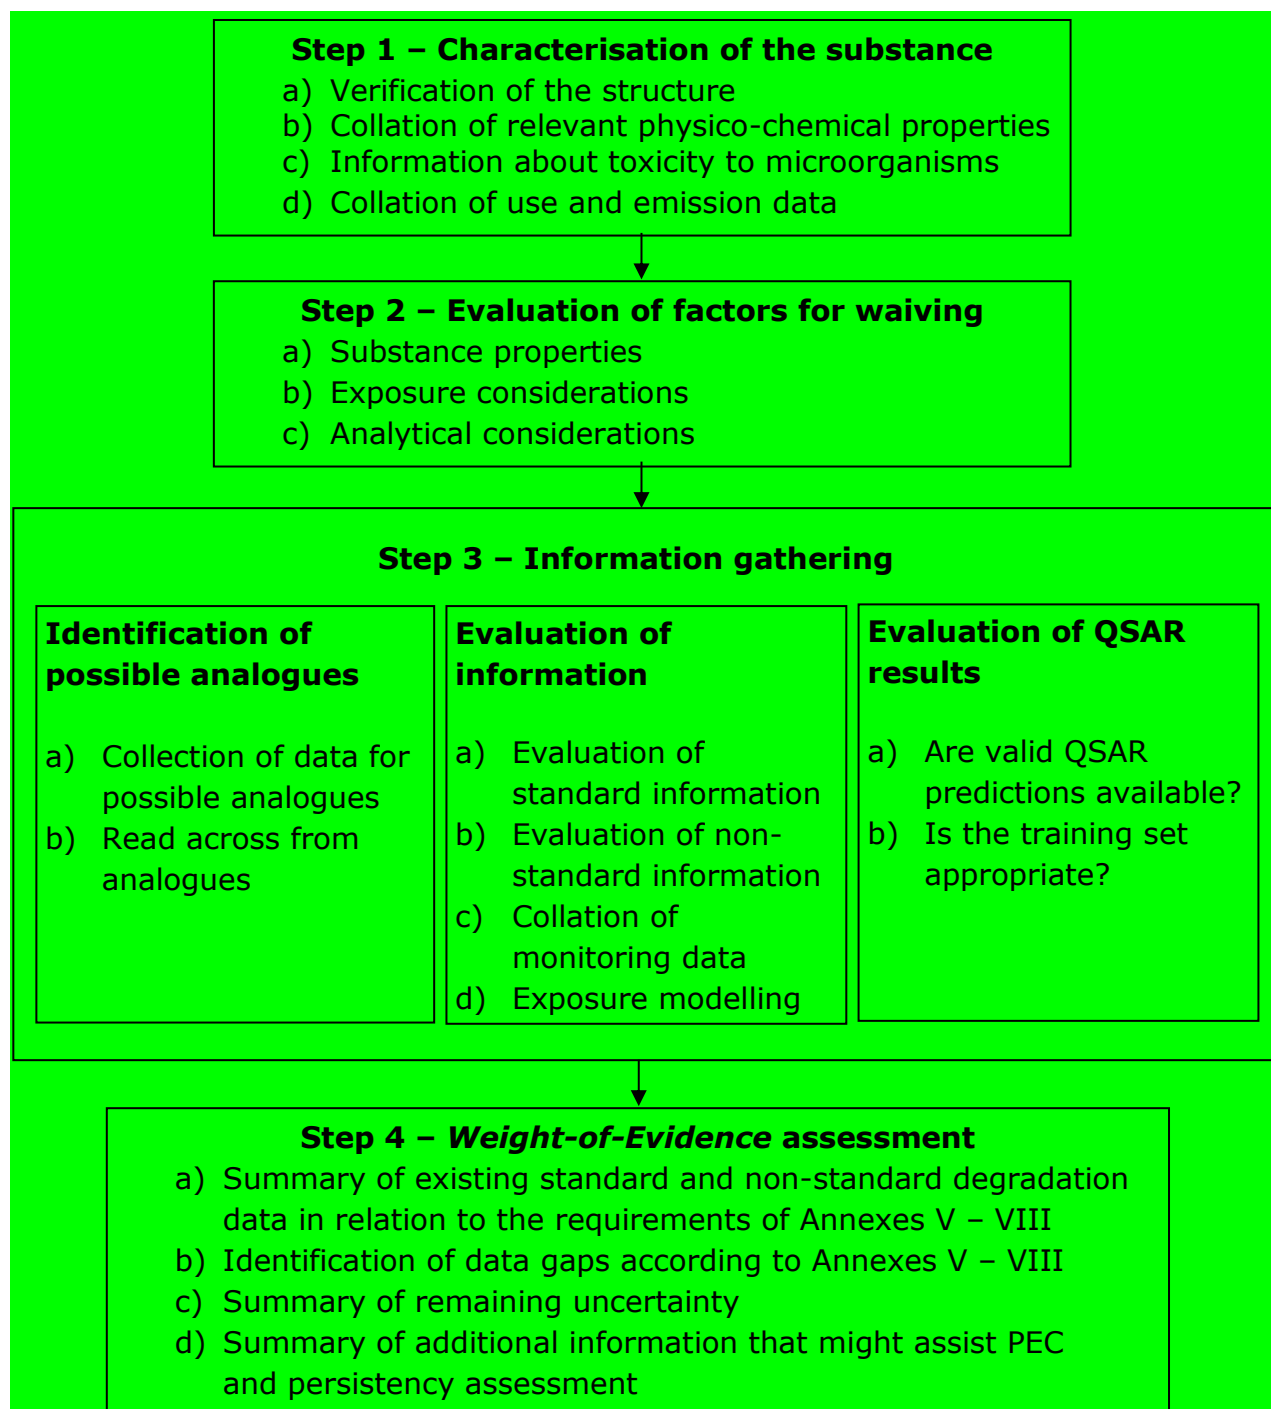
**Step 1 – Characterisation of the substance**

a) Verification of the structure
b) Collation of relevant physico-chemical properties
c) Information about toxicity to microorganisms
d) Collation of use and emission data

**Step 2 – Evaluation of factors for waiving**

a) Substance properties
b) Exposure considerations
c) Analytical considerations

**Step 3 – Information gathering**

**Identification of possible analogues**

a) Collection of data for possible analogues
b) Read across from analogues

**Evaluation of information**

a) Evaluation of standard information
b) Evaluation of non-standard information
c) Collation of monitoring data
d) Exposure modelling

**Evaluation of QSAR results**

a) Are valid QSAR predictions available?
b) Is the training set appropriate?

**Step 4 – *Weight-of-Evidence* assessment**

a) Summary of existing standard and non-standard degradation data in relation to the requirements of Annexes V – VIII
b) Identification of data gaps according to Annexes V – VIII
c) Summary of remaining uncertainty
d) Summary of additional information that might assist PEC and persistency assessment